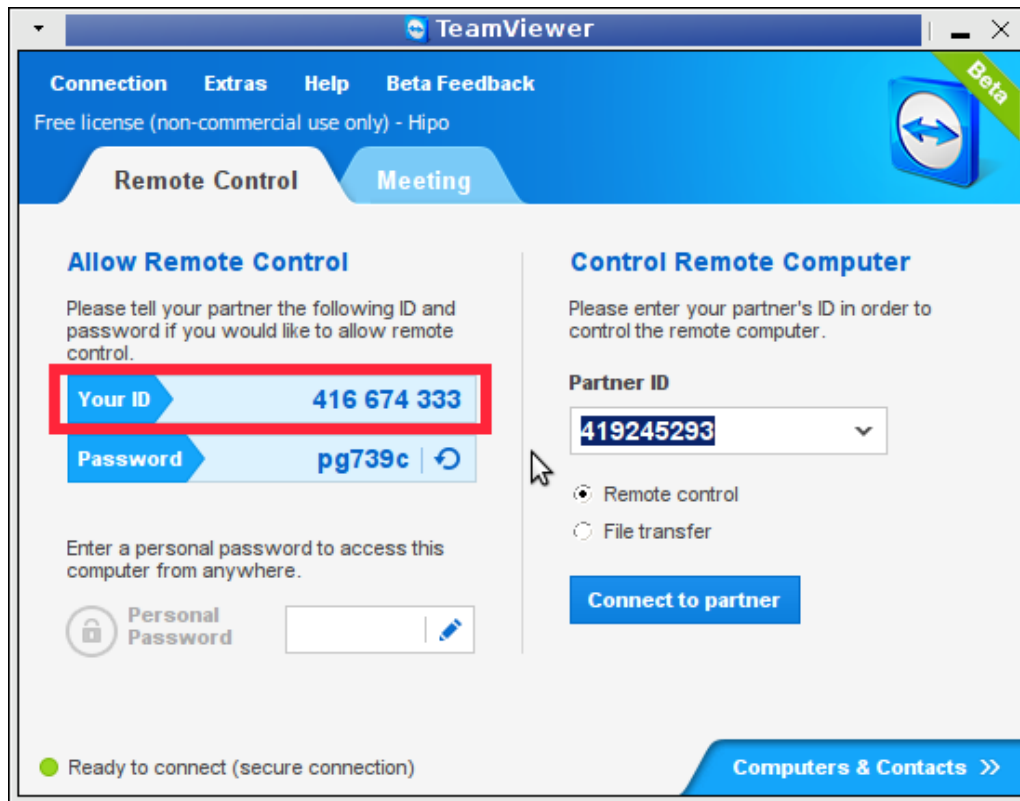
TeamViewer

Connection Extras Help Beta Feedback

Free license (non-commercial use only) - Hipo

Beta

Remote Control

Meeting

Allow Remote Control

Please tell your partner the following ID and password if you would like to allow remote control.

| Your ID | 416 674 333 |
|---|---|
| Password | pg739c |

Enter a personal password to access this computer from anywhere.

Personal Password

Control Remote Computer

Please enter your partner's ID in order to control the remote computer.

Partner ID

419245293

Remote control

File transfer

Connect to partner

Ready to connect (secure connection)

Computers & Contacts »